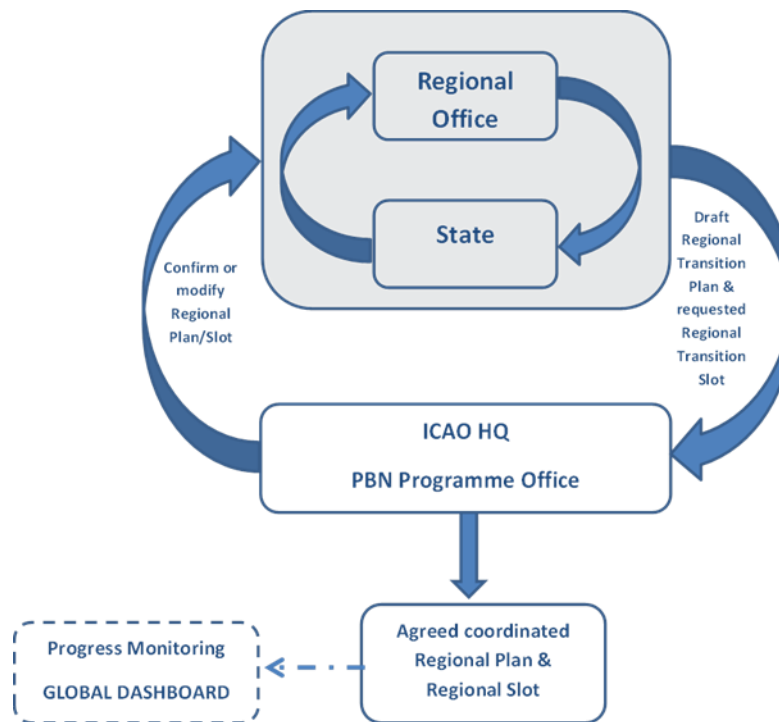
Regional Office

State

Confirm or modify Regional Plan/Slot

Draft Regional Transition Plan & requested Regional Transition Slot

ICAO HQ

PBN Programme Office

Agreed coordinated Regional Plan & Regional Slot

Progress Monitoring

GLOBAL DASHBOARD